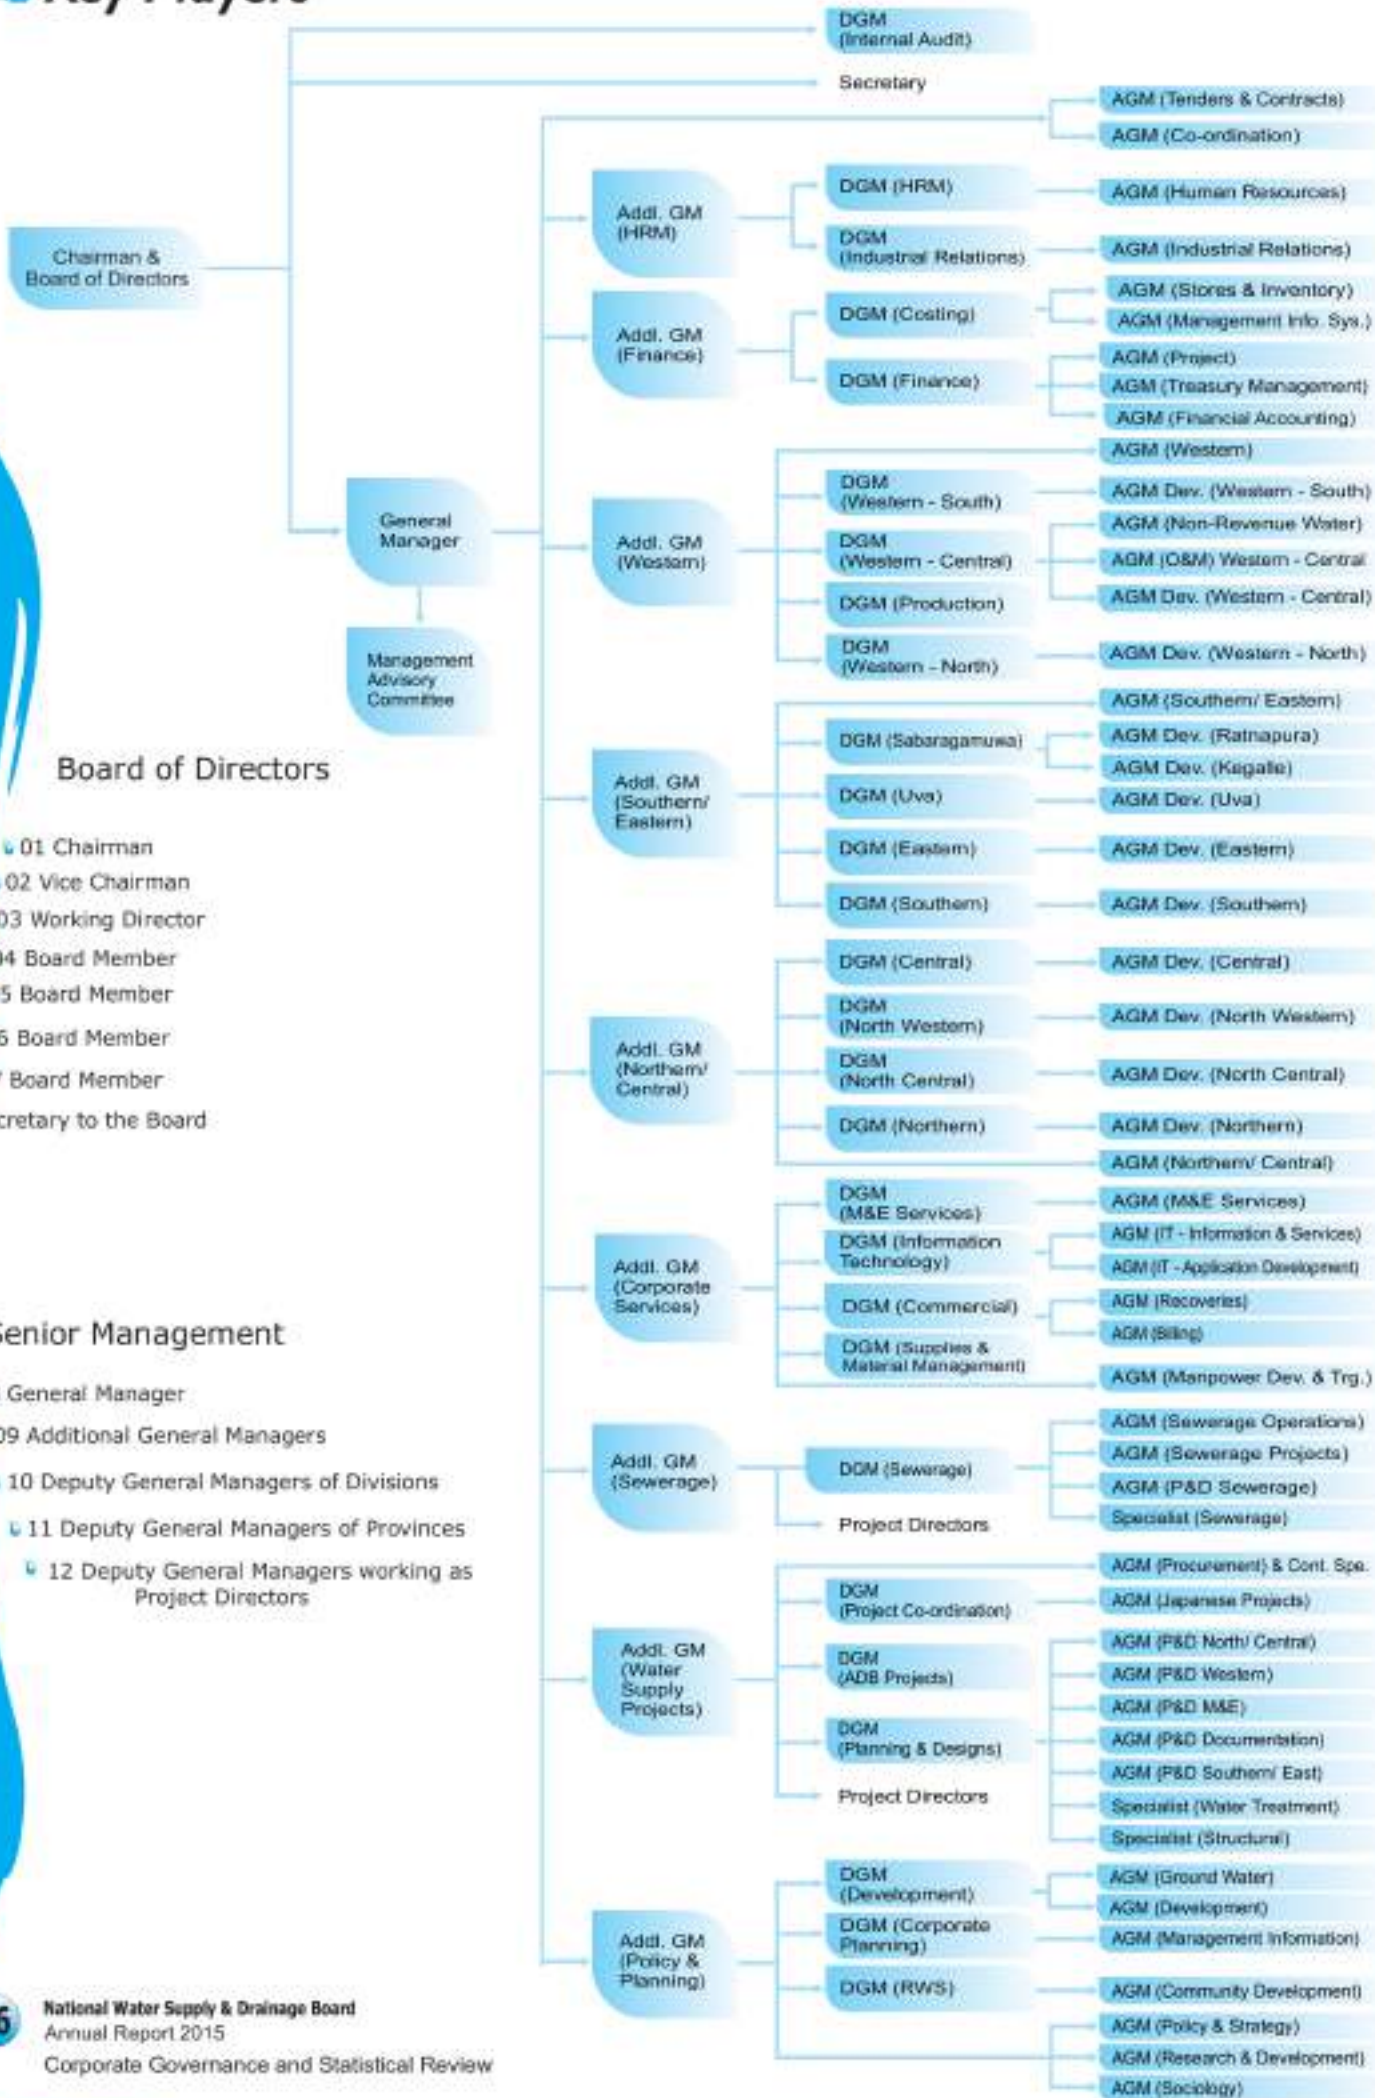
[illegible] Key Players

Chairman & Board of Directors

General Manager

Management Advisory Committee

DGM (Internal Audit)

Secretary

AGM (Tenders & Contracts)
AGM (Co-ordination)

Addl. GM (HRM)
DGM (HRM)
AGM (Human Resources)
DGM (Industrial Relations)
AGM (Industrial Relations)

Addl. GM (Finance)
DGM (Costing)
AGM (Stores & Inventory)
AGM (Management Info. Sys.)
DGM (Finance)
AGM (Project)
AGM (Treasury Management)
AGM (Financial Accounting)

Addl. GM (Western)
AGM (Western)
DGM (Western - South)
AGM Dev. (Western - South)
DGM (Western - Central)
AGM (Non-Revenue Water)
AGM (O&M) Western - Central
AGM Dev. (Western - Central)
DGM (Production)
DGM (Western - North)
AGM Dev. (Western - North)

Addl. GM (Southern/ Eastern)
AGM (Southern/ Eastern)
DGM (Sabaragamuwa)
AGM Dev. (Ratnapura)
AGM Dev. (Kegalle)
DGM (Uva)
AGM Dev. (Uva)
DGM (Eastern)
AGM Dev. (Eastern)
DGM (Southern)
AGM Dev. (Southern)

Addl. GM (Northern/ Central)
DGM (Central)
AGM Dev. (Central)
DGM (North Western)
AGM Dev. (North Western)
DGM (North Central)
AGM Dev. (North Central)
DGM (Northern)
AGM Dev. (Northern)
AGM (Northern/ Central)

Addl. GM (Corporate Services)
DGM (M&E Services)
AGM (M&E Services)
DGM (Information Technology)
AGM (IT - Information & Services)
AGM (IT - Application Development)
DGM (Commercial)
AGM (Recoveries)
AGM (Billing)
DGM (Supplies & Material Management)
AGM (Manpower Dev. & Trg.)

Addl. GM (Sewerage)
DGM (Sewerage)
AGM (Sewerage Operations)
AGM (Sewerage Projects)
AGM (P&D Sewerage)
Specialist (Sewerage)
Project Directors

Addl. GM (Water Supply Projects)
AGM (Procurement) & Cont. Spe.
DGM (Project Co-ordination)
AGM (Japanese Projects)
DGM (ADB Projects)
AGM (P&D North/ Central)
AGM (P&D Western)
AGM (P&D M&E)
DGM (Planning & Designs)
AGM (P&D Documentation)
AGM (P&D Southern/ East)
Specialist (Water Treatment)
Specialist (Structural)
Project Directors

Addl. GM (Policy & Planning)
DGM (Development)
AGM (Ground Water)
AGM (Development)
DGM (Corporate Planning)
AGM (Management Information)
DGM (RWS)
AGM (Community Development)
AGM (Policy & Strategy)
AGM (Research & Development)
AGM (Sociology)

Board of Directors

01 Chairman
02 Vice Chairman
03 Working Director
4 Board Member
5 Board Member
6 Board Member
7 Board Member
cretary to the Board

Senior Management

General Manager
09 Additional General Managers
10 Deputy General Managers of Divisions
11 Deputy General Managers of Provinces
12 Deputy General Managers working as Project Directors

6
National Water Supply & Drainage Board
Annual Report 2015
Corporate Governance and Statistical Review